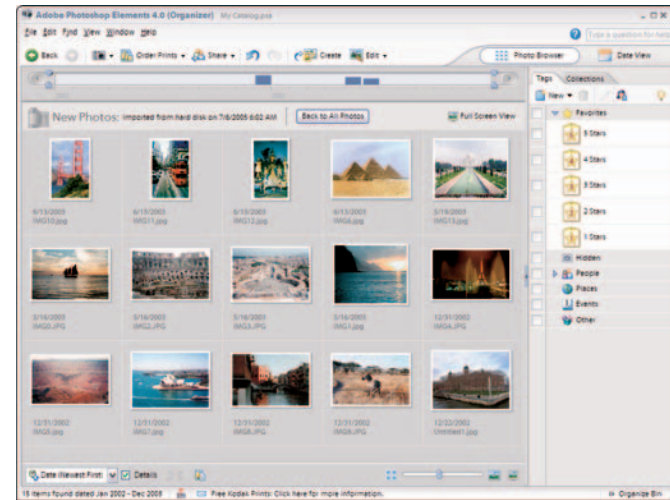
Adobe Photoshop Elements 4.0 (Organizer) My Catalog.psa

File Edit Find View Window Help

Type a question for help

Back Order Prints Share Create Edit

Photo Browser Date View

New Photos: Imported from hard disk on 7/6/2005 6:02 AM

Back to All Photos

Full Screen View

6/13/2003 IMG10.jpg

6/13/2003 IMG11.jpg

6/13/2003 IMG12.jpg

6/13/2003 IMG6.jpg

5/19/2003 IMG13.jpg

3/16/2003 IMG0.JPG

3/16/2003 IMG2.JPG

3/16/2003 IMG3.JPG

3/16/2003 IMG1.jpg

12/31/2002 IMG4.JPG

12/31/2002 IMG5.jpg

12/31/2002 IMG7.jpg

12/31/2002 IMG8.JPG

12/31/2002 IMG9.jpg

12/22/2002 Untitled1.jpg

Date (Newest First) Details

15 items found dated Jan 2002 - Dec 2005

Free Kodak Prints: Click here for more information.

Tags Collections

New

Favorites

5 Stars

4 Stars

3 Stars

2 Stars

1 Stars

Hidden

People

Places

Events

Other

Organize Bin